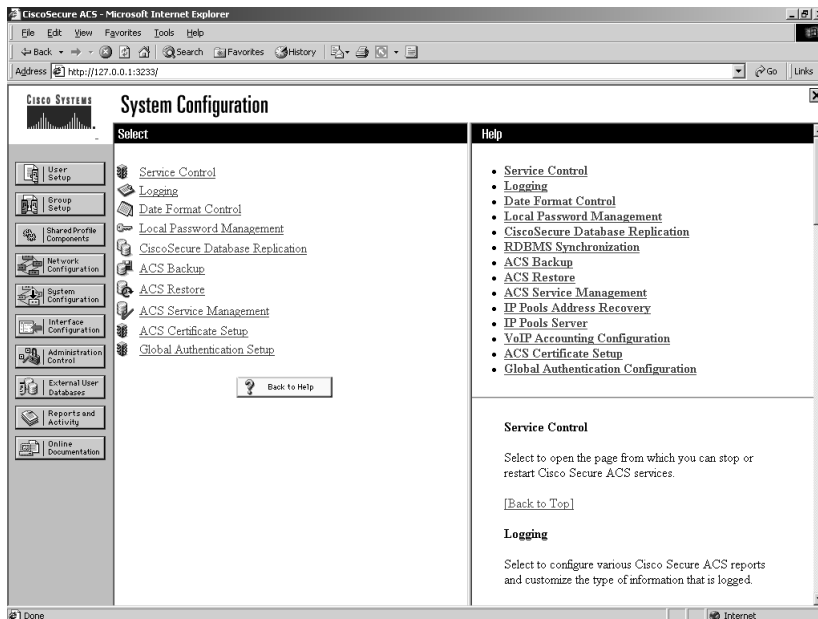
CiscoSecure ACS - Microsoft Internet Explorer

File Edit View Favorites Tools Help

Back Search Favorites History

Address http://127.0.0.1:3233/

Go Links

Cisco Systems

System Configuration

Select

User Setup
Group Setup
Shared Profile Components
Network Configuration
System Configuration
Interface Configuration
Administration Control
External User Databases
Reports and Activity
Online Documentation

Service Control
Logging
Date Format Control
Local Password Management
CiscoSecure Database Replication
ACS Backup
ACS Restore
ACS Service Management
ACS Certificate Setup
Global Authentication Setup

Back to Help

Help

- Service Control
- Logging
- Date Format Control
- Local Password Management
- CiscoSecure Database Replication
- RDBMS Synchronization
- ACS Backup
- ACS Restore
- ACS Service Management
- IP Pools Address Recovery
- IP Pools Server
- VoIP Accounting Configuration
- ACS Certificate Setup
- Global Authentication Configuration

Service Control

Select to open the page from which you can stop or restart Cisco Secure ACS services.

[Back to Top]

Logging

Select to configure various Cisco Secure ACS reports and customize the type of information that is logged.

Done

Internet